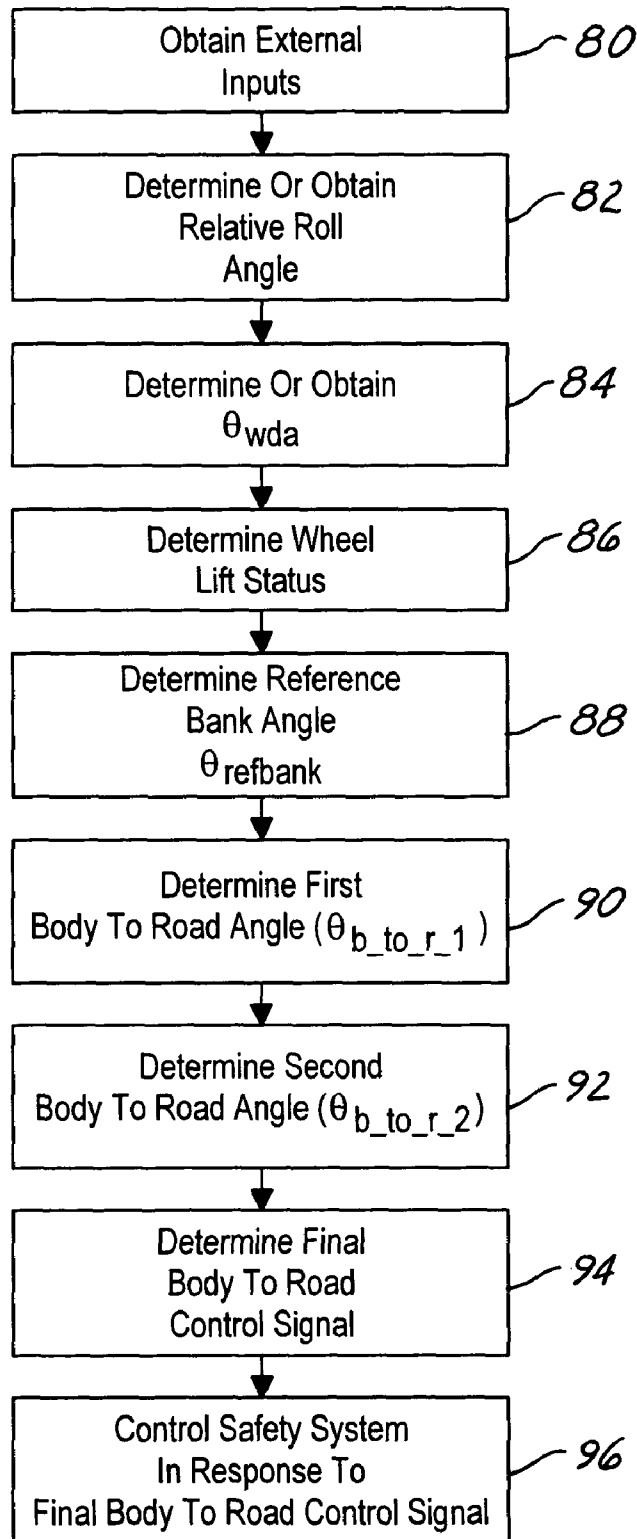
Obtain External Inputs

80

Determine Or Obtain Relative Roll Angle

82

Determine Or Obtain $\theta_{wda}$

84

Determine Wheel Lift Status

86

Determine Reference Bank Angle $\theta_{refbank}$

88

Determine First Body To Road Angle ($\theta_{b\_to\_r\_1}$)

90

Determine Second Body To Road Angle ($\theta_{b\_to\_r\_2}$)

92

Determine Final Body To Road Control Signal

94

Control Safety System In Response To Final Body To Road Control Signal

96